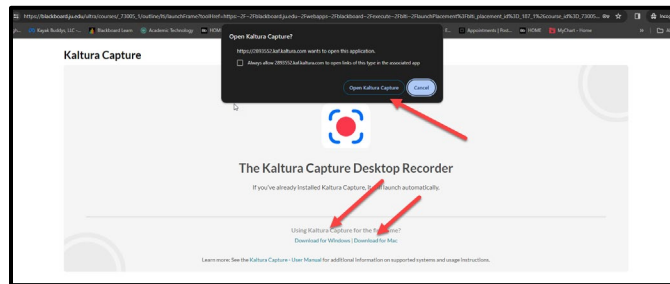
https://blackboard.ju.edu/ultra/courses/_73885_1/outline/lti/launchFrame?toolHref=https:~2F~2Fblackboard.ju.edu~2Fwebapps~2Fblackboard~2Fexecute~2Fblti~2FlaunchPlacement%3Fblti_placement_id%3D_187_1%26course_id%3D_73885...

Kayak Buddys, LLC -... Blackboard Learn Academic Technology HOME Appointments | Posi... HOME MyChart - Home

Open Kaltura Capture?

https://2893552.kaf.kaltura.com wants to open this application.

Always allow 2893552.kaf.kaltura.com to open links of this type in the associated app

Open Kaltura Capture Cancel

Kaltura Capture

The Kaltura Capture Desktop Recorder

If you've already installed Kaltura Capture, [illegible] launch automatically.

Using Kaltura Capture for the first time?
Download for Windows | Download for Mac

Learn more: See the Kaltura Capture - User Manual for additional information on supported systems and usage instructions.